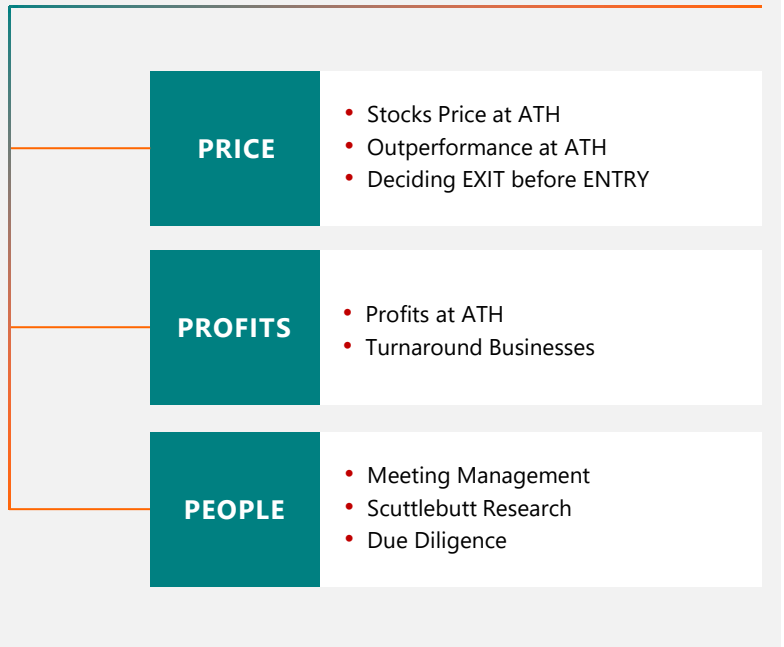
PRICE

- Stocks Price at ATH
- Outperformance at ATH
- Deciding EXIT before ENTRY

PROFITS

- Profits at ATH
- Turnaround Businesses

PEOPLE

- Meeting Management
- Scuttlebutt Research
- Due Diligence